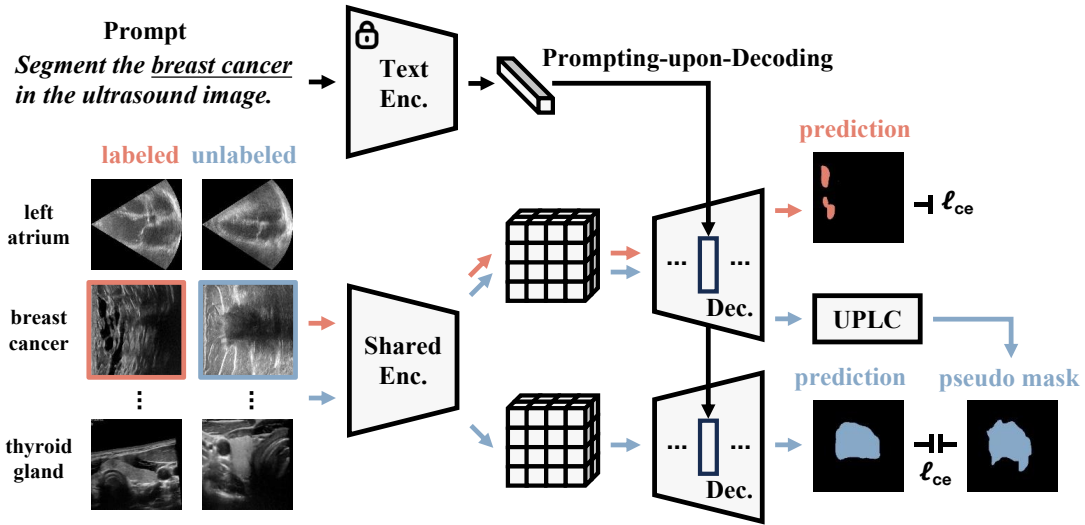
Prompt

*Segment the breast cancer in the ultrasound image.*

Text Enc.

Prompting-upon-Decoding

labeled unlabeled

left atrium

breast cancer

⋮ ⋮

thyroid gland

Shared Enc.

... ...

Dec.

... ...

Dec.

prediction

$\ell_{ce}$

UPLC

prediction

pseudo mask

$\ell_{ce}$